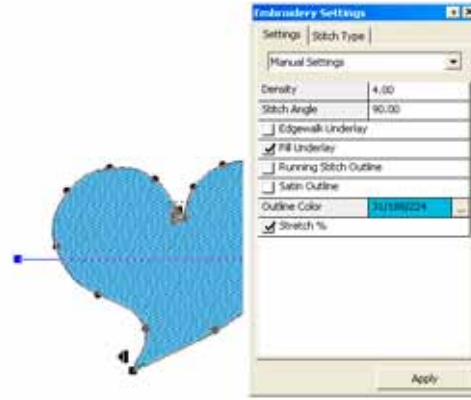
Embroidery Settings

Settings | Stitch Type

Manual Settings

| Density | 4.00 |
|---|---|
| Stitch Angle | 90.00 |

Edgewalk Underlay
Fill Underlay
Running Stitch Outline
Satin Outline

| Outline Color | 31/188/224 |
|---|---|

Stretch %

Apply